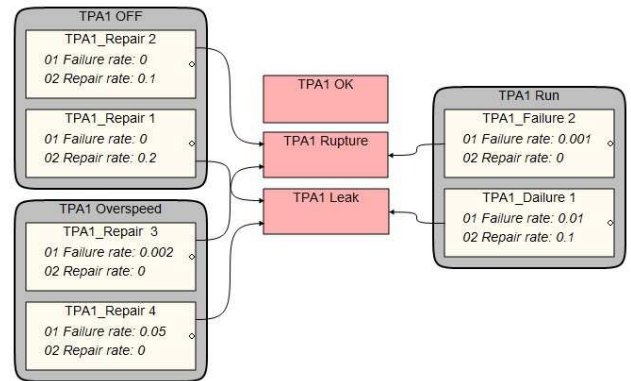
TPA1 OFF

TPA1_Repair 2
01 Failure rate: 0
02 Repair rate: 0.1

TPA1_Repair 1
01 Failure rate: 0
02 Repair rate: 0.2

TPA1 Overspeed

TPA1_Repair 3
01 Failure rate: 0.002
02 Repair rate: 0

TPA1_Repair 4
01 Failure rate: 0.05
02 Repair rate: 0

TPA1 OK

TPA1 Rupture

TPA1 Leak

TPA1 Run

TPA1_Failure 2
01 Failure rate: 0.001
02 Repair rate: 0

TPA1_Dailure 1
01 Failure rate: 0.01
02 Repair rate: 0.1